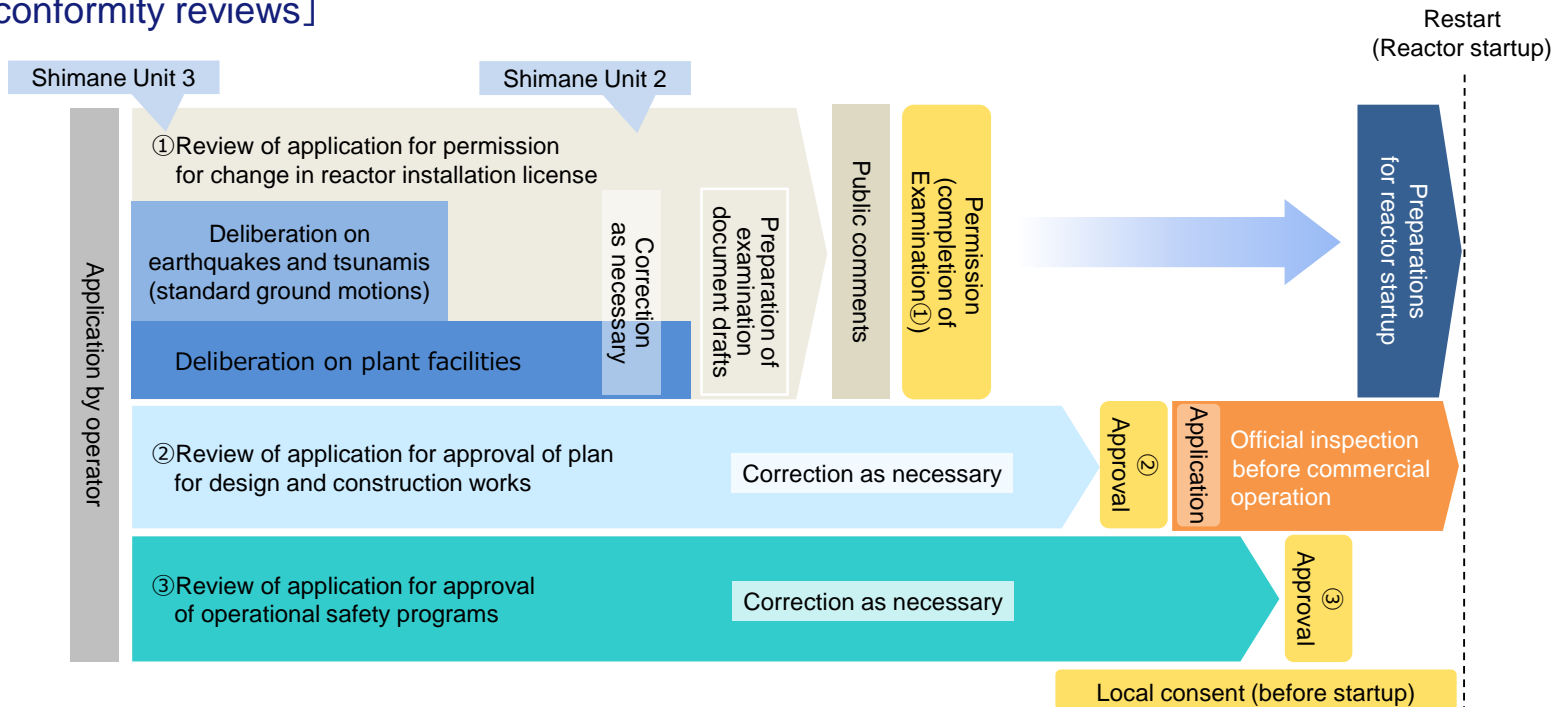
conformity reviews」

Restart (Reactor startup)

Shimane Unit 3

Shimane Unit 2

Application by operator

①Review of application for permission for change in reactor installation license

Deliberation on earthquakes and tsunamis (standard ground motions)

Deliberation on plant facilities

Correction as necessary

Preparation of examination document drafts

Public comments

Permission (completion of Examination①)

Preparations for reactor startup

②Review of application for approval of plan for design and construction works

Correction as necessary

② Approval

Application

Official inspection before commercial operation

③Review of application for approval of operational safety programs

Correction as necessary

③ Approval

Local consent (before startup)